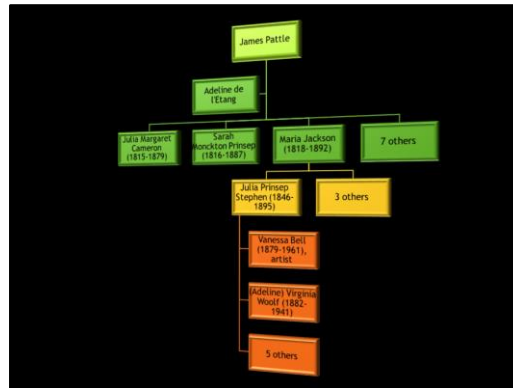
James Pattle

Adeline de l'Etang

Julia Margaret Cameron (1815-1879)

Sarah Monckton Prinsep (1816-1887)

Maria Jackson (1818-1892)

7 others

Julia Prinsep Stephen (1846-1895)

3 others

Vanessa Bell (1879-1961), artist

(Adeline) Virginia Woolf (1882-1941)

5 others